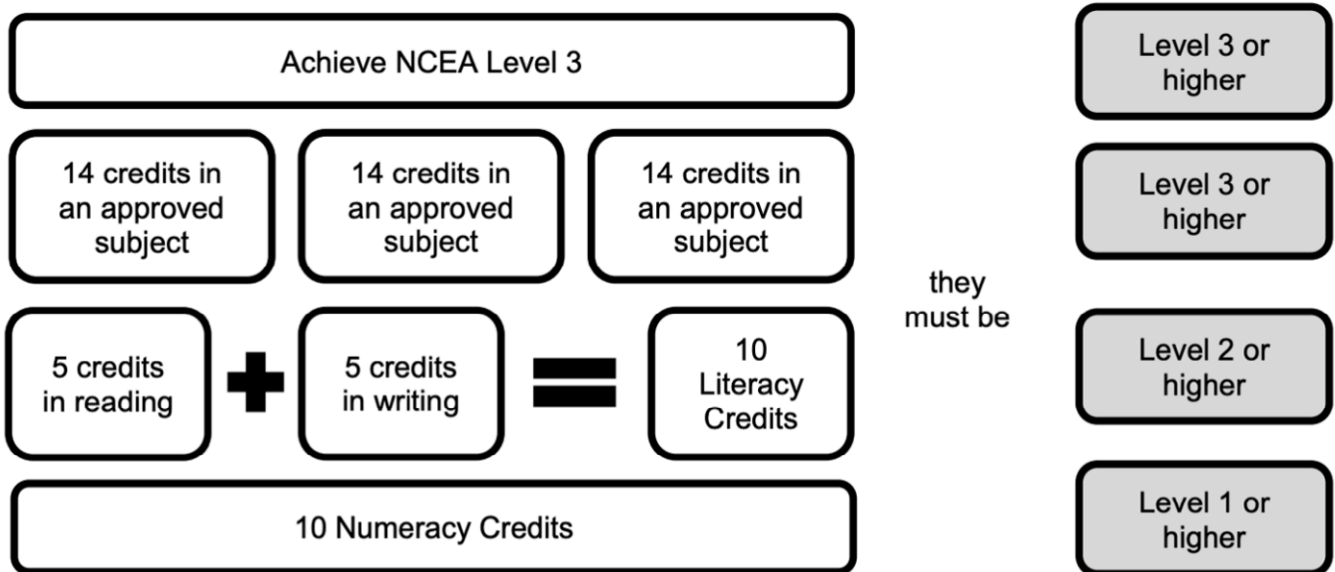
Achieve NCEA Level 3

14 credits in an approved subject

14 credits in an approved subject

14 credits in an approved subject

5 credits in reading

5 credits in writing

10 Literacy Credits

10 Numeracy Credits

they must be

Level 3 or higher

Level 3 or higher

Level 2 or higher

Level 1 or higher